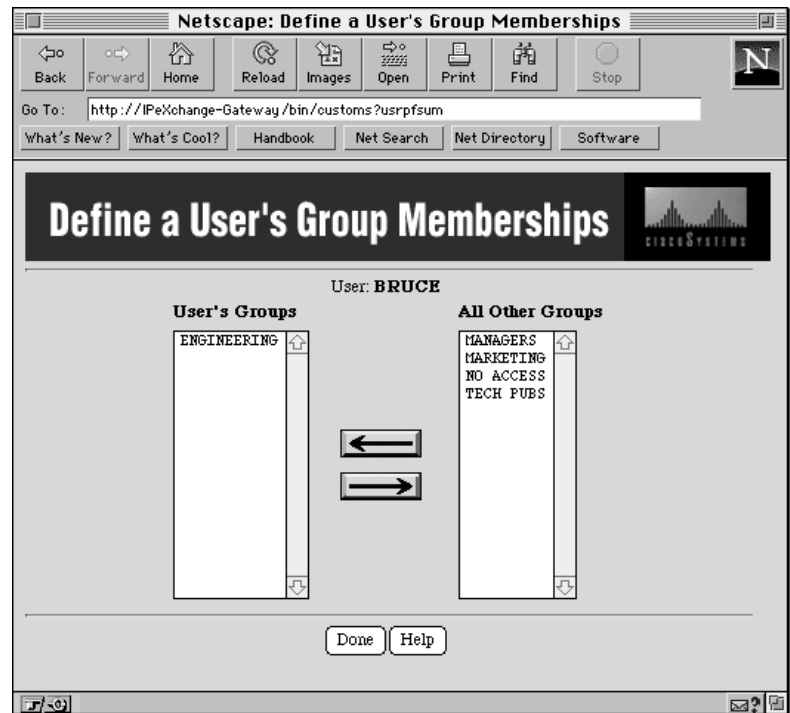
Netscape: Define a User's Group Memberships

Back Forward Home Reload Images Open Print Find Stop

Go To: http://IPeXchange-Gateway/bin/customs?usrpfsum

What's New? What's Cool? Handbook Net Search Net Directory Software

Define a User's Group Memberships

CISCO SYSTEMS

User: BRUCE

User's Groups

ENGINEERING

All Other Groups

MANAGERS
MARKETING
NO ACCESS
TECH PUBS

Done Help